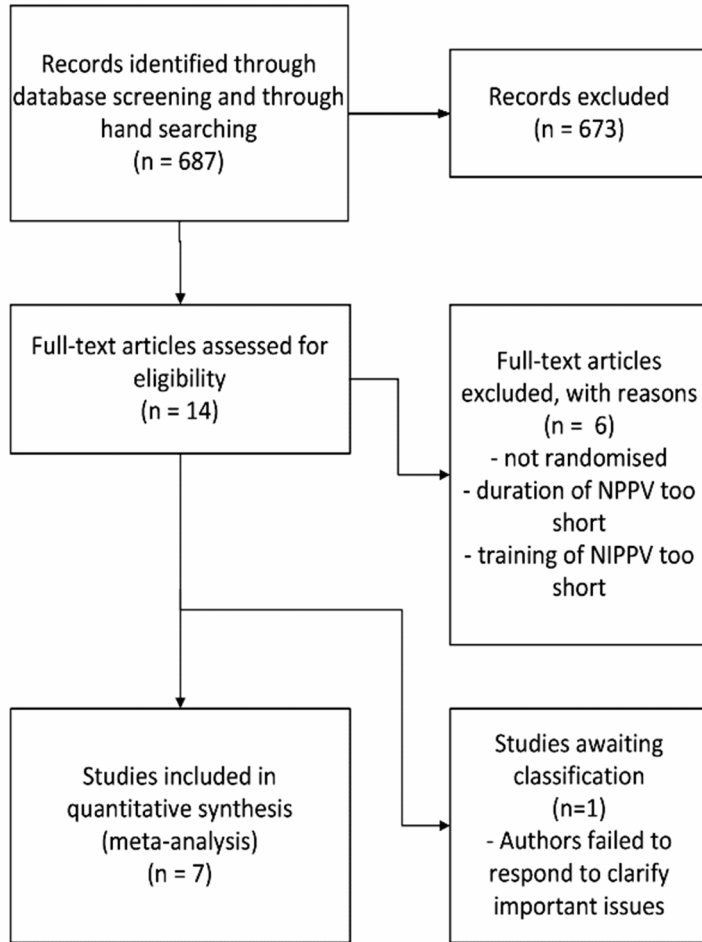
Records identified through database screening and through hand searching
(n = 687)

Records excluded
(n = 673)

Full-text articles assessed for eligibility
(n = 14)

Full-text articles excluded, with reasons
(n = 6)
- not randomised
- duration of NPPV too short
- training of NIPPV too short

Studies included in quantitative synthesis (meta-analysis)
(n = 7)

Studies awaiting classification
(n=1)
- Authors failed to respond to clarify important issues